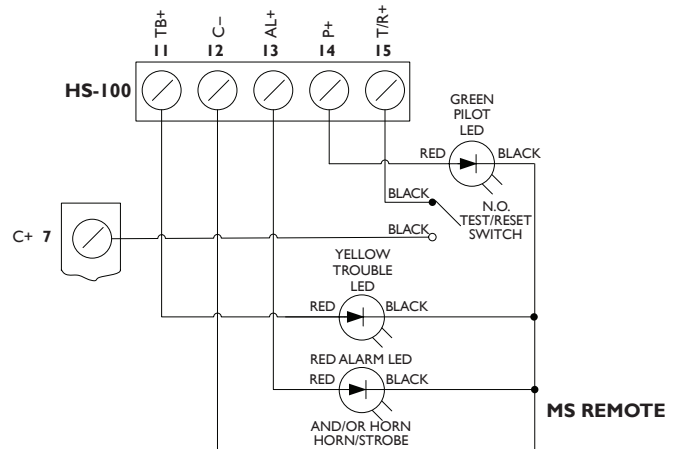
TB+ C– AL+ P+ T/R+
11 12 13 14 15

HS-100

GREEN PILOT LED

RED BLACK

BLACK

N.O. TEST/RESET SWITCH

C+ 7

BLACK

YELLOW TROUBLE LED

RED BLACK

RED ALARM LED

RED BLACK

AND/OR HORN HORN/STROBE

MS REMOTE